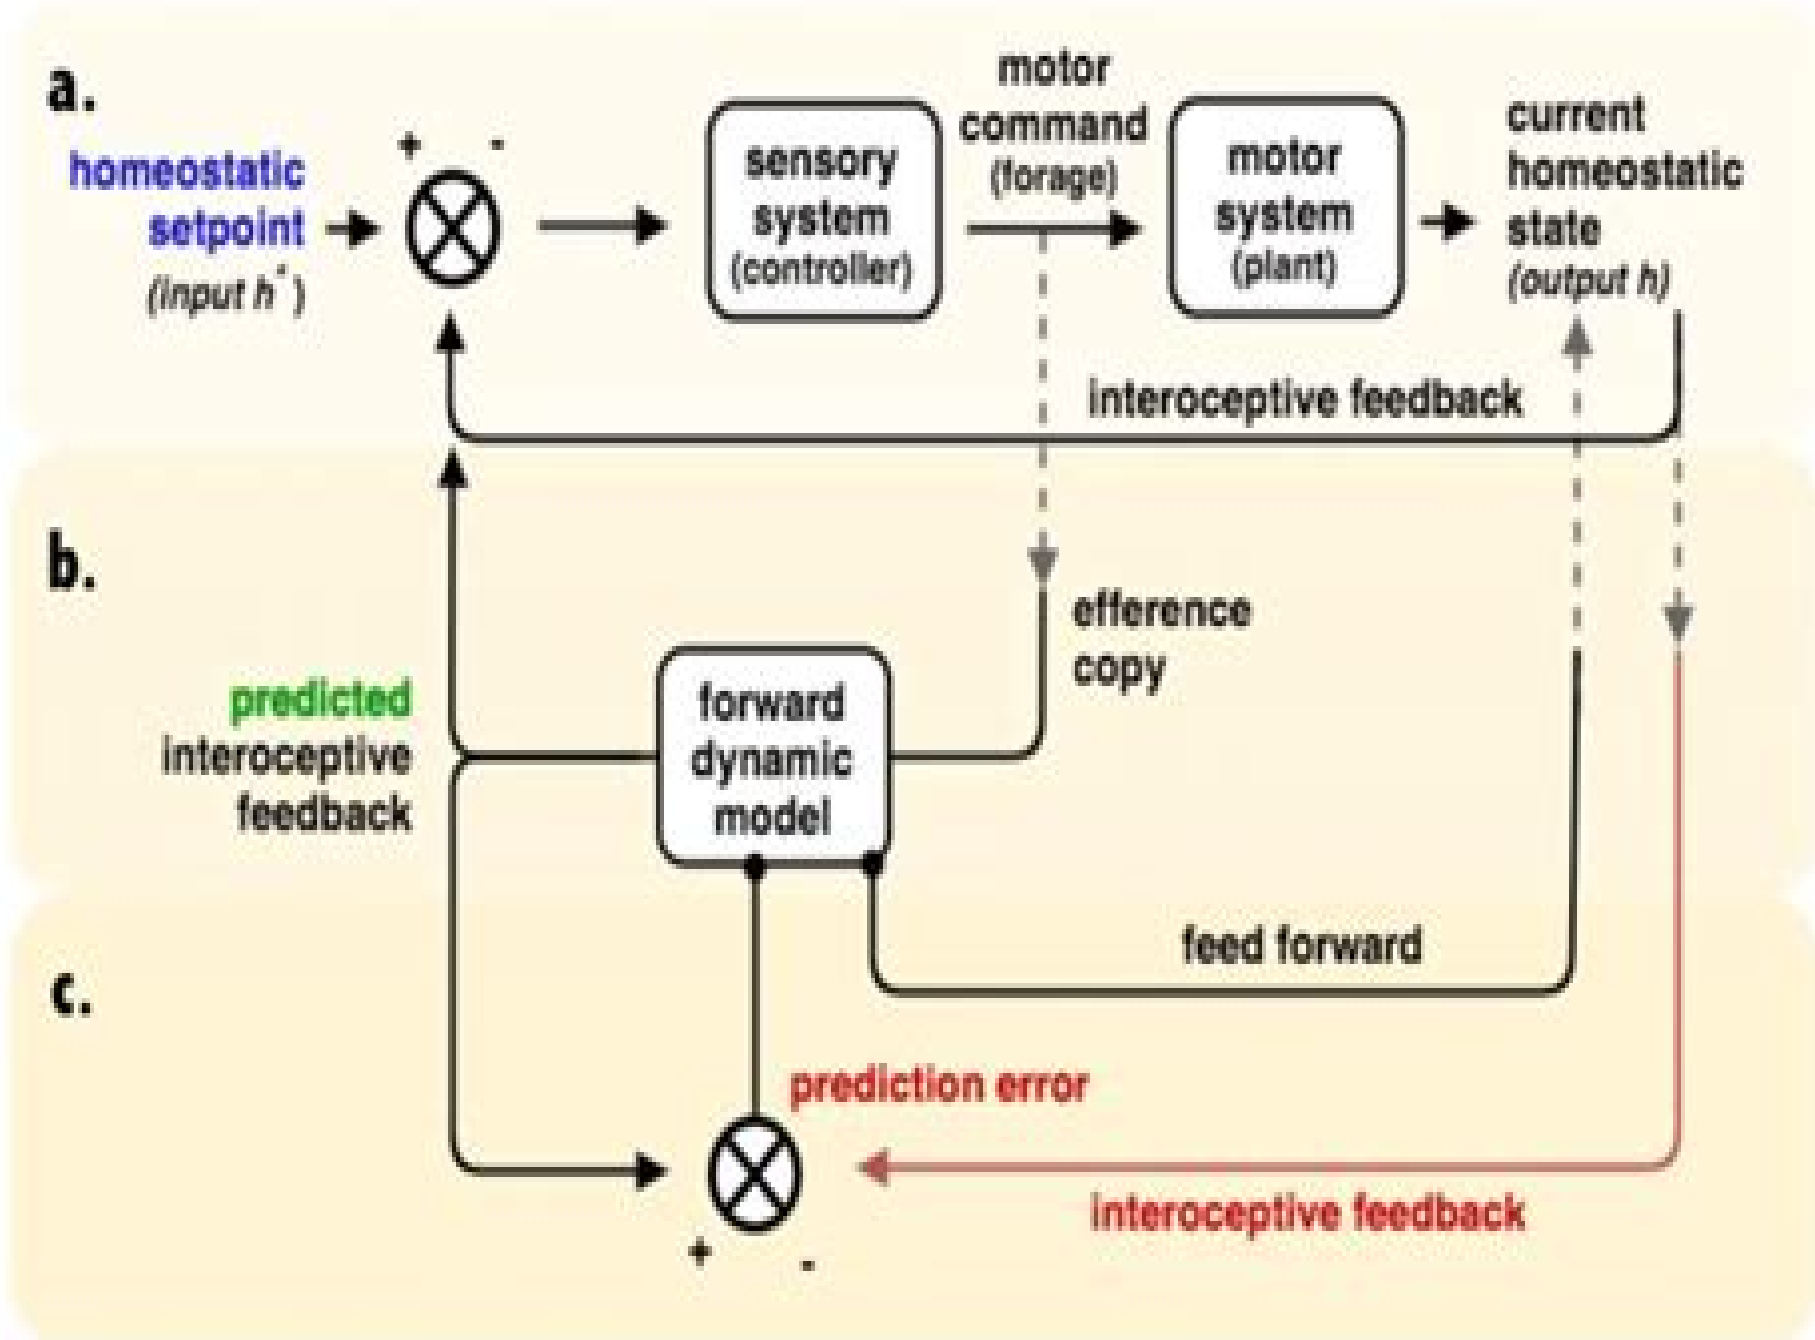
a.

homeostatic setpoint (input $h^*$)

+ -

sensory system (controller)

motor command (forage)

motor system (plant)

current homeostatic state (output h)

interoceptive feedback

b.

efference copy

predicted interoceptive feedback

forward dynamic model

feed forward

c.

prediction error

interoceptive feedback

+ -